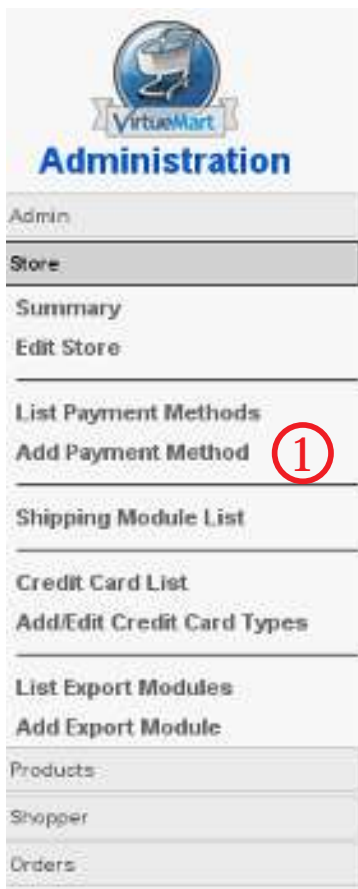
VirtueMart
Administration

Admin

Store

Summary
Edit Store

List Payment Methods
Add Payment Method
1

Shipping Module List

Credit Card List
Add/Edit Credit Card Types

List Export Modules
Add Export Module

Products

Shopper

Orders